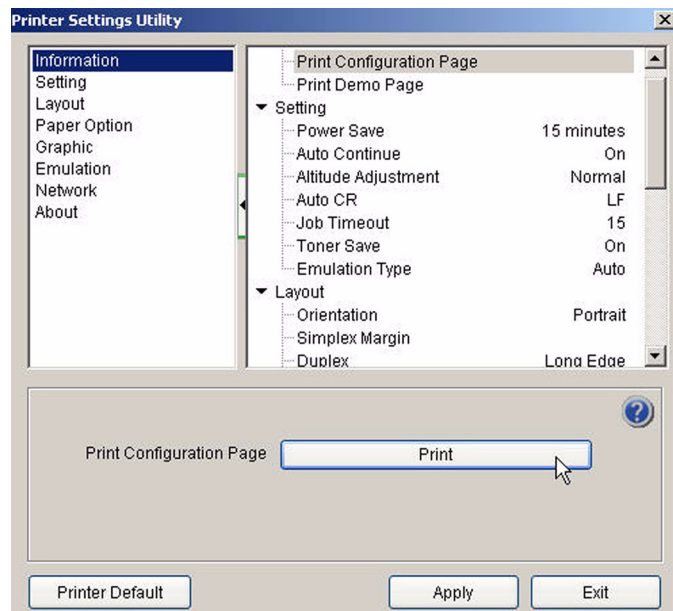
Printer Settings Utility

Information
Setting
Layout
Paper Option
Graphic
Emulation
Network
About

Print Configuration Page
Print Demo Page
Setting
Power Save 15 minutes
Auto Continue On
Altitude Adjustment Normal
Auto CR LF
Job Timeout 15
Toner Save On
Emulation Type Auto
Layout
Orientation Portrait
Simplex Margin
Duplex Long Edge

Print Configuration Page
Print

Printer Default
Apply
Exit